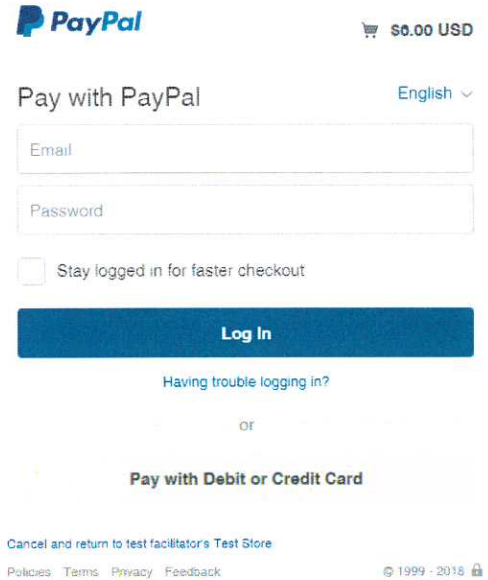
PayPal

$0.00 USD

Pay with PayPal

English

Email

Password

Stay logged in for faster checkout

Log In

Having trouble logging in?

or

Pay with Debit or Credit Card

Cancel and return to test facilitator's Test Store

Policies Terms Privacy Feedback

© 1999 - 2018